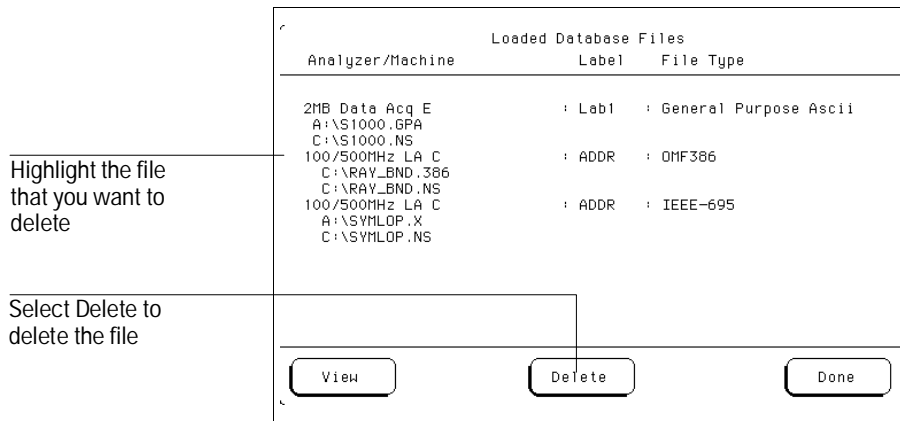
Loaded Database Files

Analyzer/Machine Label File Type

2MB Data Acq E : Lab1 : General Purpose Ascii
A:\S1000.GPA
C:\S1000.NS
100/500MHz LA C : ADDR : OMF386
C:\RAY_BND.386
C:\RAY_BND.NS
100/500MHz LA C : ADDR : IEEE-695
A:\SYMLOP.X
C:\SYMLOP.NS

Highlight the file that you want to delete

Select Delete to delete the file

View

Delete

Done